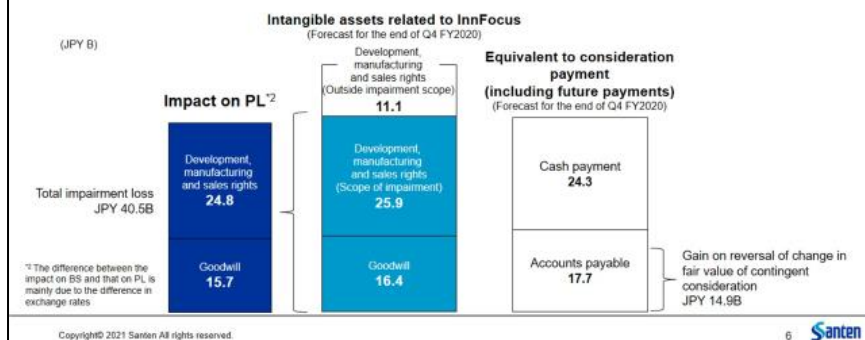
Intangible assets related to InnFocus
(Forecast for the end of Q4 FY2020)

(JPY B)

Development, manufacturing and sales rights (Outside impairment scope)
11.1

Equivalent to consideration payment (including future payments)
(Forecast for the end of Q4 FY2020)

Impact on PL*2

Development, manufacturing and sales rights
24.8

Development, manufacturing and sales rights (Scope of impairment)
25.9

Cash payment
24.3

Total impairment loss
JPY 40.5B

*2 The difference between the impact on BS and that on PL is mainly due to the difference in exchange rates

Goodwill
15.7

Goodwill
16.4

Accounts payable
17.7

Gain on reversal of change in fair value of contingent consideration
JPY 14.9B

Copyright© 2021 Santen All rights reserved.

6

Santen